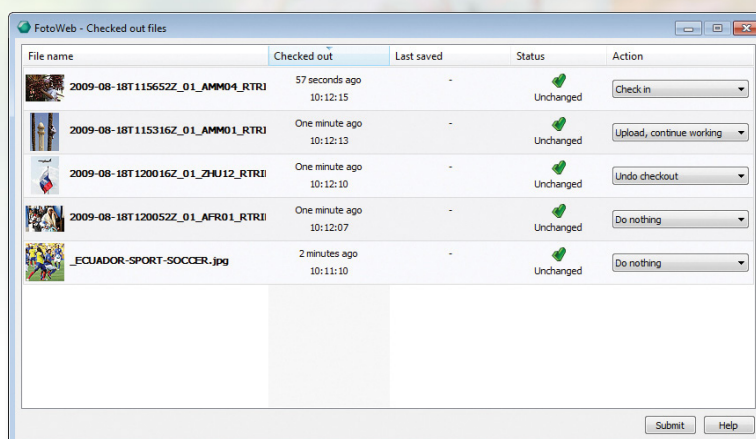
FotoWeb - Checked out files

| File name | Checked out | Last saved | Status | Action |
|---|---|---|---|---|
| 2009-08-18T115652Z_01_AMM04_RTRI | 57 seconds ago 10:12:15 | - | Unchanged | Check in |
| 2009-08-18T115316Z_01_AMM01_RTRI | One minute ago 10:12:13 | - | Unchanged | Upload, continue working |
| 2009-08-18T120016Z_01_ZHU12_RTRII | One minute ago 10:12:10 | - | Unchanged | Undo checkout |
| 2009-08-18T120052Z_01_AFR01_RTRII | One minute ago 10:12:07 | - | Unchanged | Do nothing |
| _ECUADOR-SPORT-SOCCER.jpg | 2 minutes ago 10:11:10 | - | Unchanged | Do nothing |

Submit Help